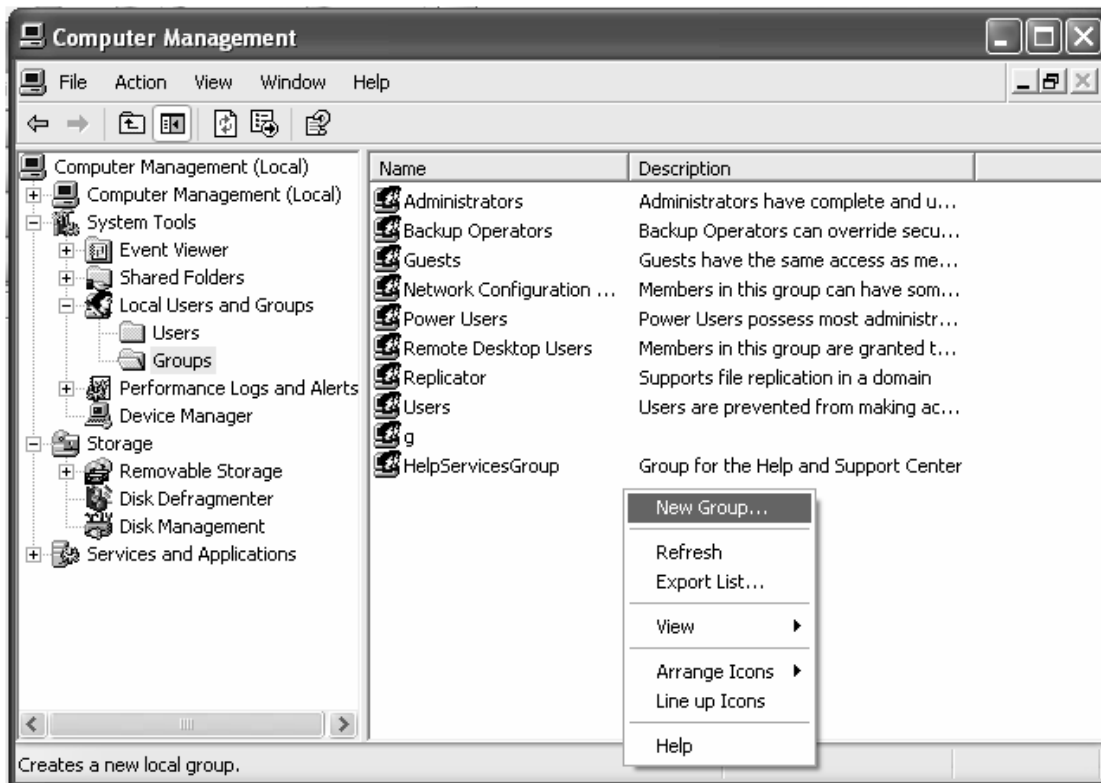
Computer Management

File Action View Window Help

Computer Management (Local)
Computer Management (Local)
System Tools
Event Viewer
Shared Folders
Local Users and Groups
Users
Groups
Performance Logs and Alerts
Device Manager
Storage
Removable Storage
Disk Defragmenter
Disk Management
Services and Applications

| Name | Description |
|---|---|
| Administrators | Administrators have complete and u... |
| Backup Operators | Backup Operators can override secu... |
| Guests | Guests have the same access as me... |
| Network Configuration ... | Members in this group can have som... |
| Power Users | Power Users possess most administr... |
| Remote Desktop Users | Members in this group are granted t... |
| Replicator | Supports file replication in a domain |
| Users | Users are prevented from making ac... |
| g | |
| HelpServicesGroup | Group for the Help and Support Center |

New Group...
Refresh
Export List...
View
Arrange Icons
Line up Icons
Help

Creates a new local group.